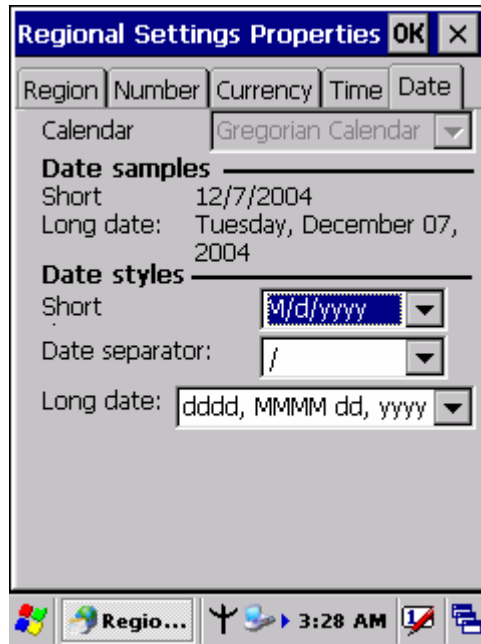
Regional Settings Properties OK ×

Region | Number | Currency | Time | Date

Calendar Gregorian Calendar

Date samples

Short 12/7/2004

Long date: Tuesday, December 07, 2004

Date styles

Short M/d/yyyy

Date separator: /

Long date: dddd, MMMM dd, yyyy

Regio... 3:28 AM